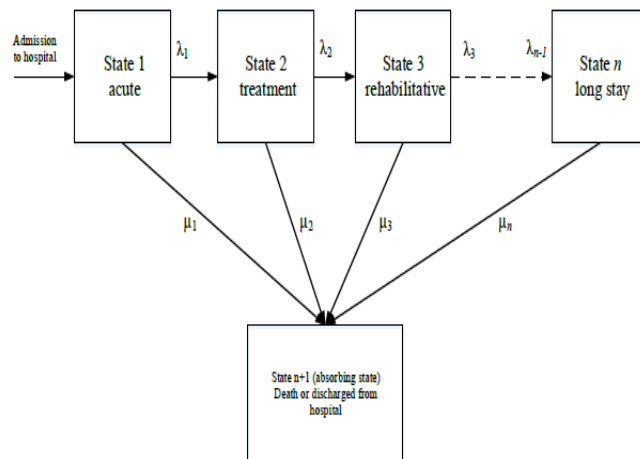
Admission to hospital

State 1 acute

$\lambda_1$

State 2 treatment

$\lambda_2$

State 3 rehabilitative

$\lambda_3$

$\lambda_{n-1}$

State $n$ long stay

$\mu_1$

$\mu_2$

$\mu_3$

$\mu_n$

State n+1 (absorbing state) Death or discharged from hospital